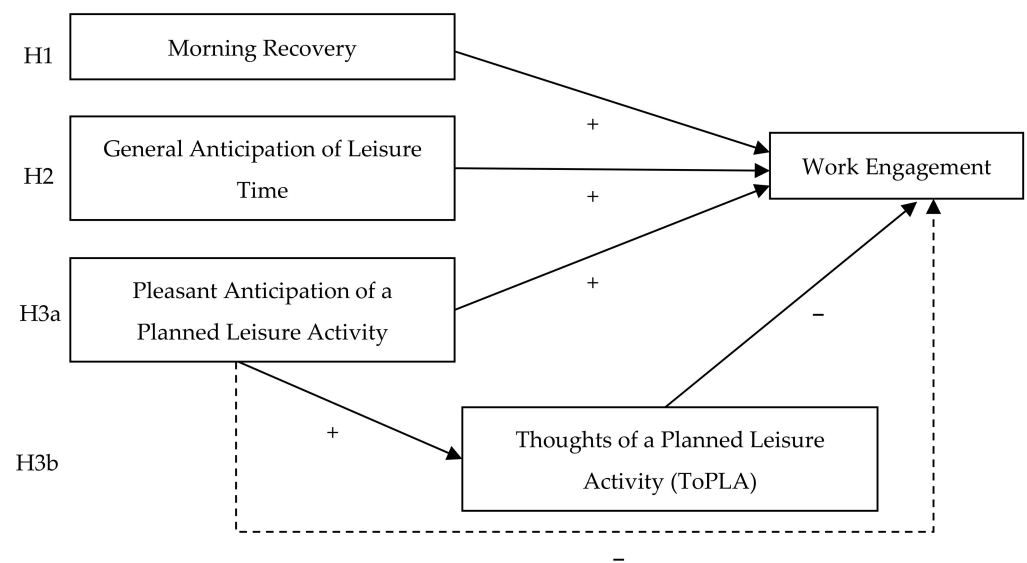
H1

Morning Recovery

H2

General Anticipation of Leisure Time

H3a

Pleasant Anticipation of a Planned Leisure Activity

H3b

+

+

+

Work Engagement

–

+

Thoughts of a Planned Leisure Activity (ToPLA)

–